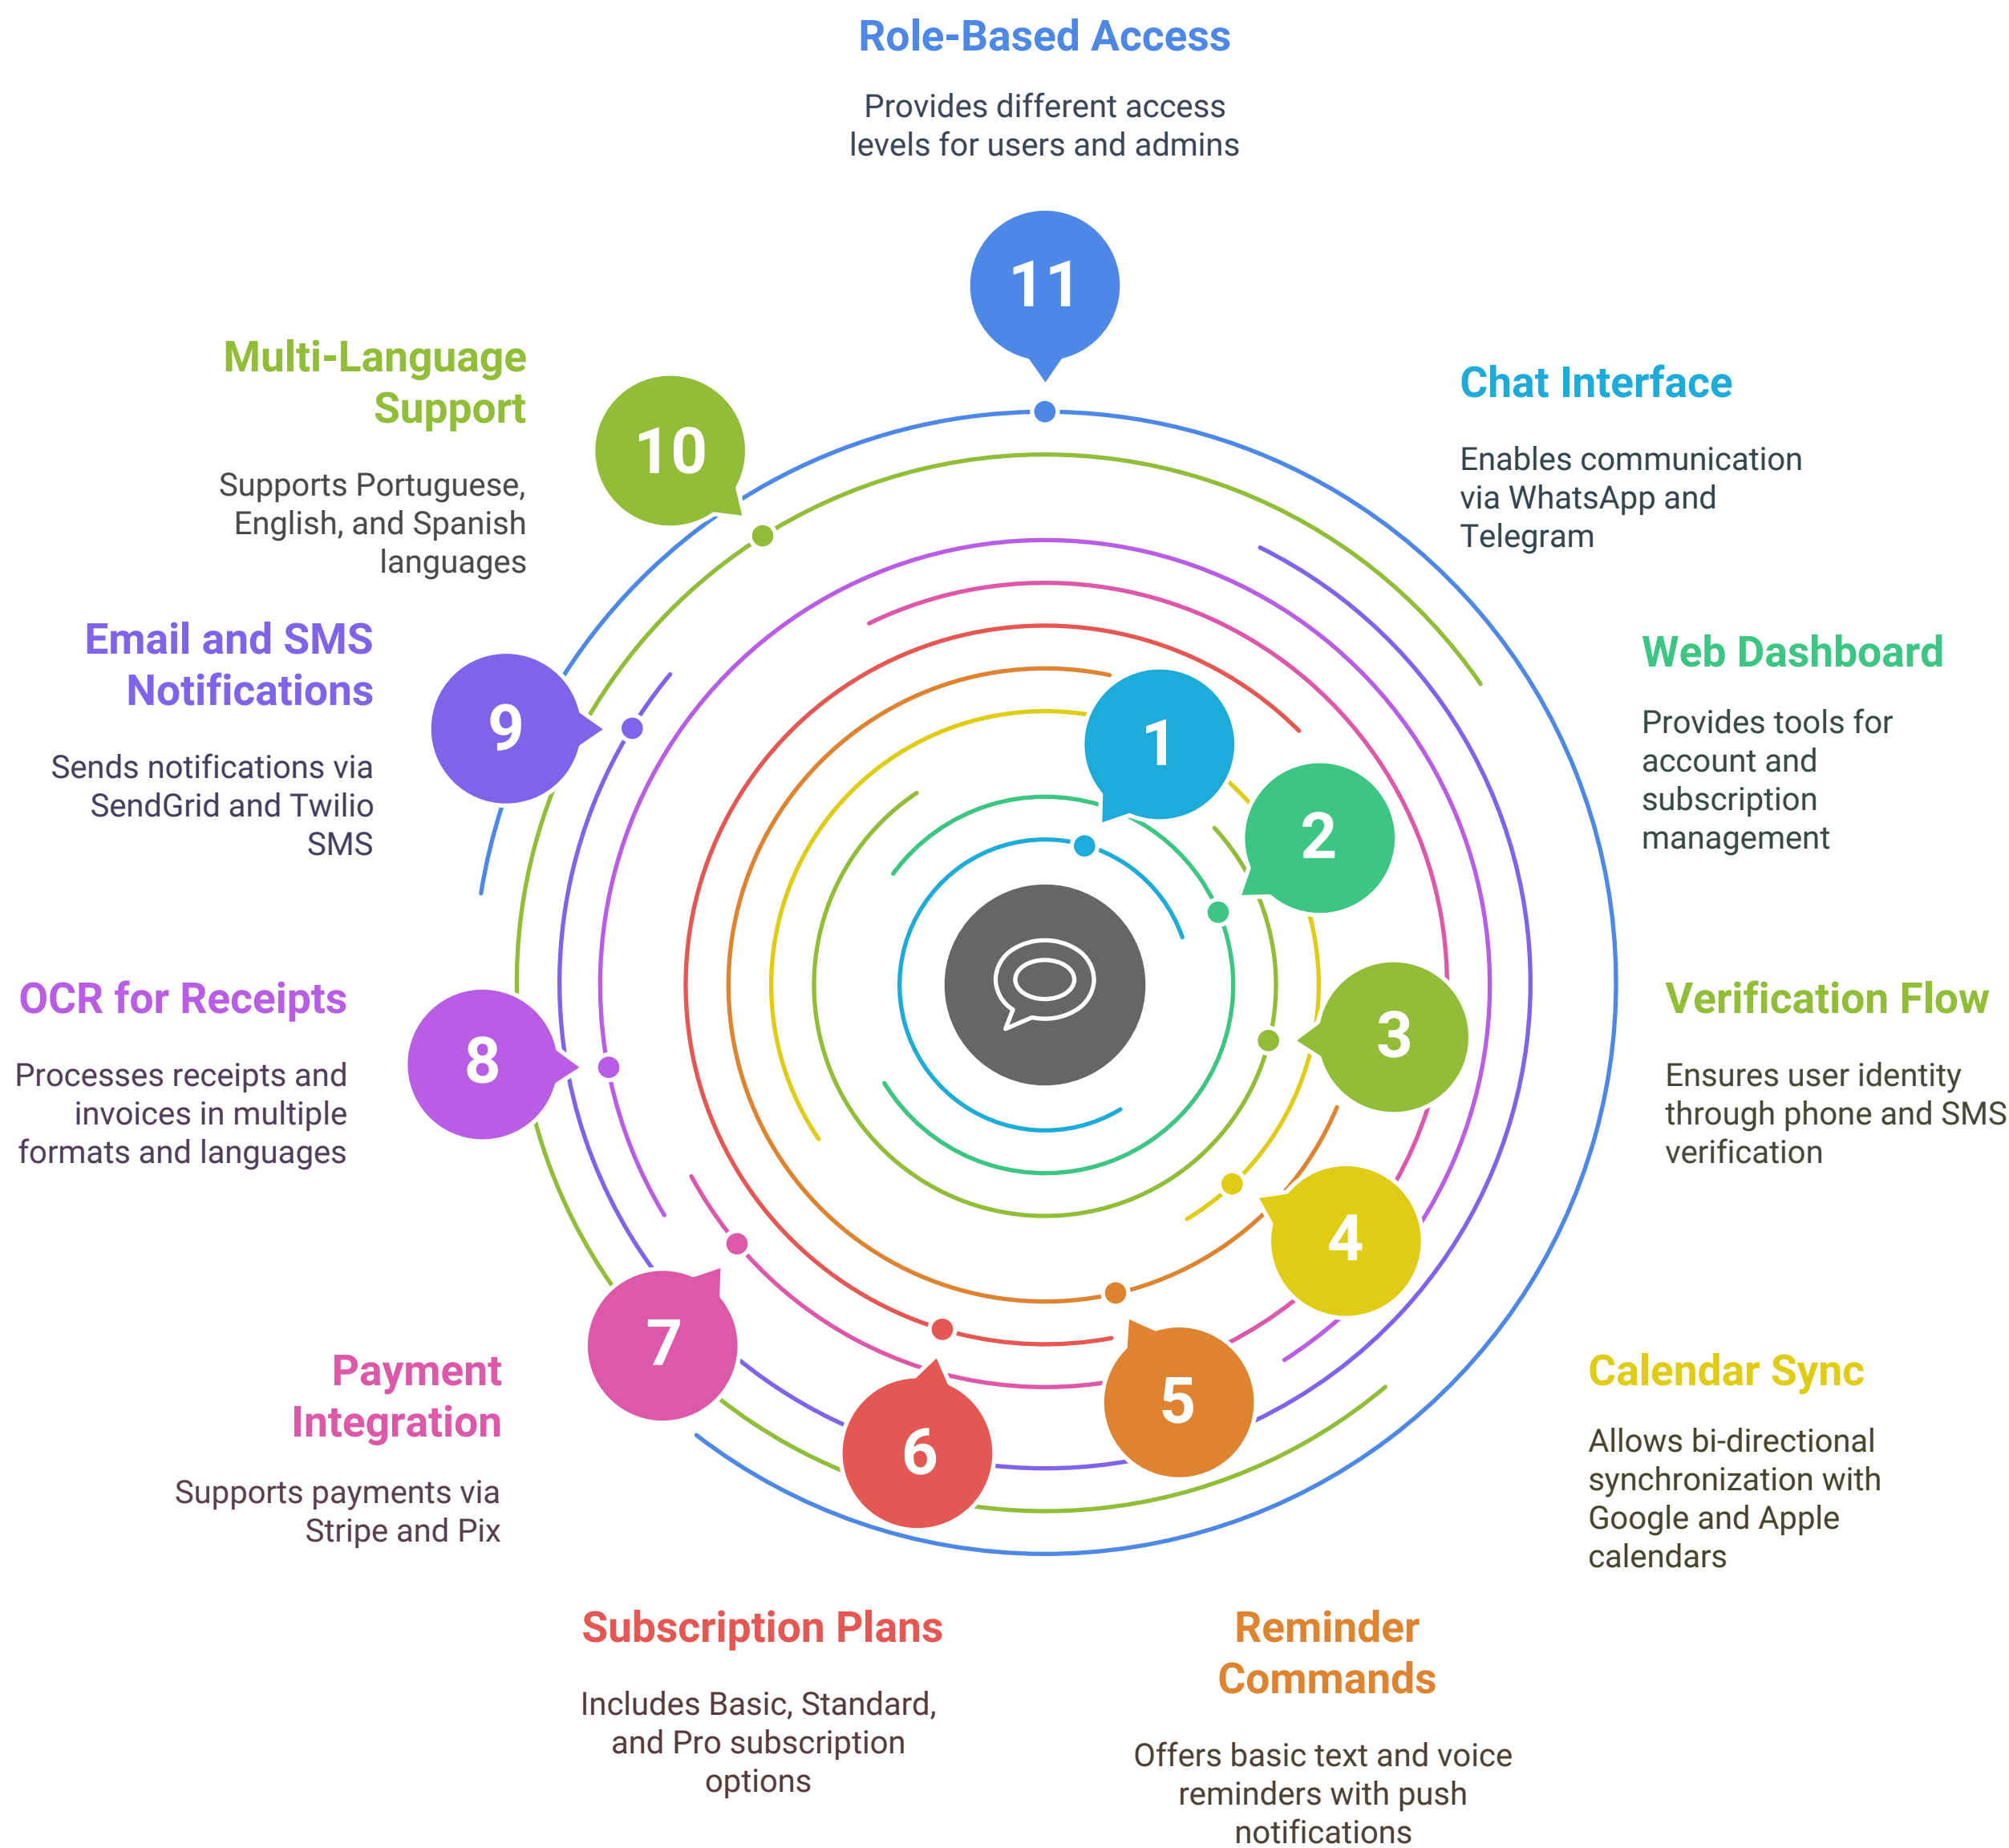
Role-Based Access

Provides different access levels for users and admins

11

Multi-Language Support

Supports Portuguese, English, and Spanish languages

10

Chat Interface

Enables communication via WhatsApp and Telegram

Email and SMS Notifications

Sends notifications via SendGrid and Twilio SMS

9

Web Dashboard

Provides tools for account and subscription management

1

2

OCR for Receipts

Processes receipts and invoices in multiple formats and languages

8

3

Verification Flow

Ensures user identity through phone and SMS verification

4

7

Payment Integration

Supports payments via Stripe and Pix

6

5

Calendar Sync

Allows bi-directional synchronization with Google and Apple calendars

Subscription Plans

Includes Basic, Standard, and Pro subscription options

Reminder Commands

Offers basic text and voice reminders with push notifications